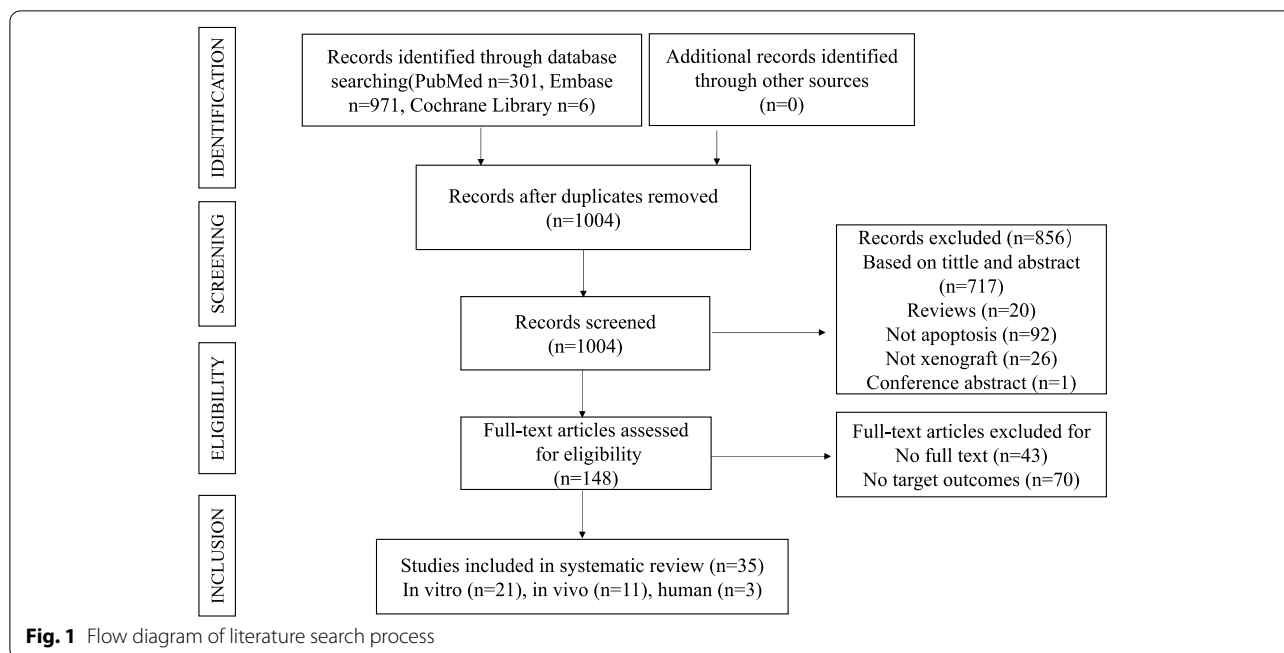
IDENTIFICATION

Records identified through database searching(PubMed n=301, Embase n=971, Cochrane Library n=6)

Additional records identified through other sources (n=0)

SCREENING

Records after duplicates removed (n=1004)

Records excluded (n=856）
Based on tittle and abstract (n=717)
Reviews (n=20)
Not apoptosis (n=92)
Not xenograft (n=26)
Conference abstract (n=1)

Records screened (n=1004)

ELIGIBILITY

Full-text articles assessed for eligibility (n=148)

Full-text articles excluded for
No full text (n=43)
No target outcomes (n=70)

INCLUSION

Studies included in systematic review (n=35)
In vitro (n=21), in vivo (n=11), human (n=3)

Fig. 1 Flow diagram of literature search process